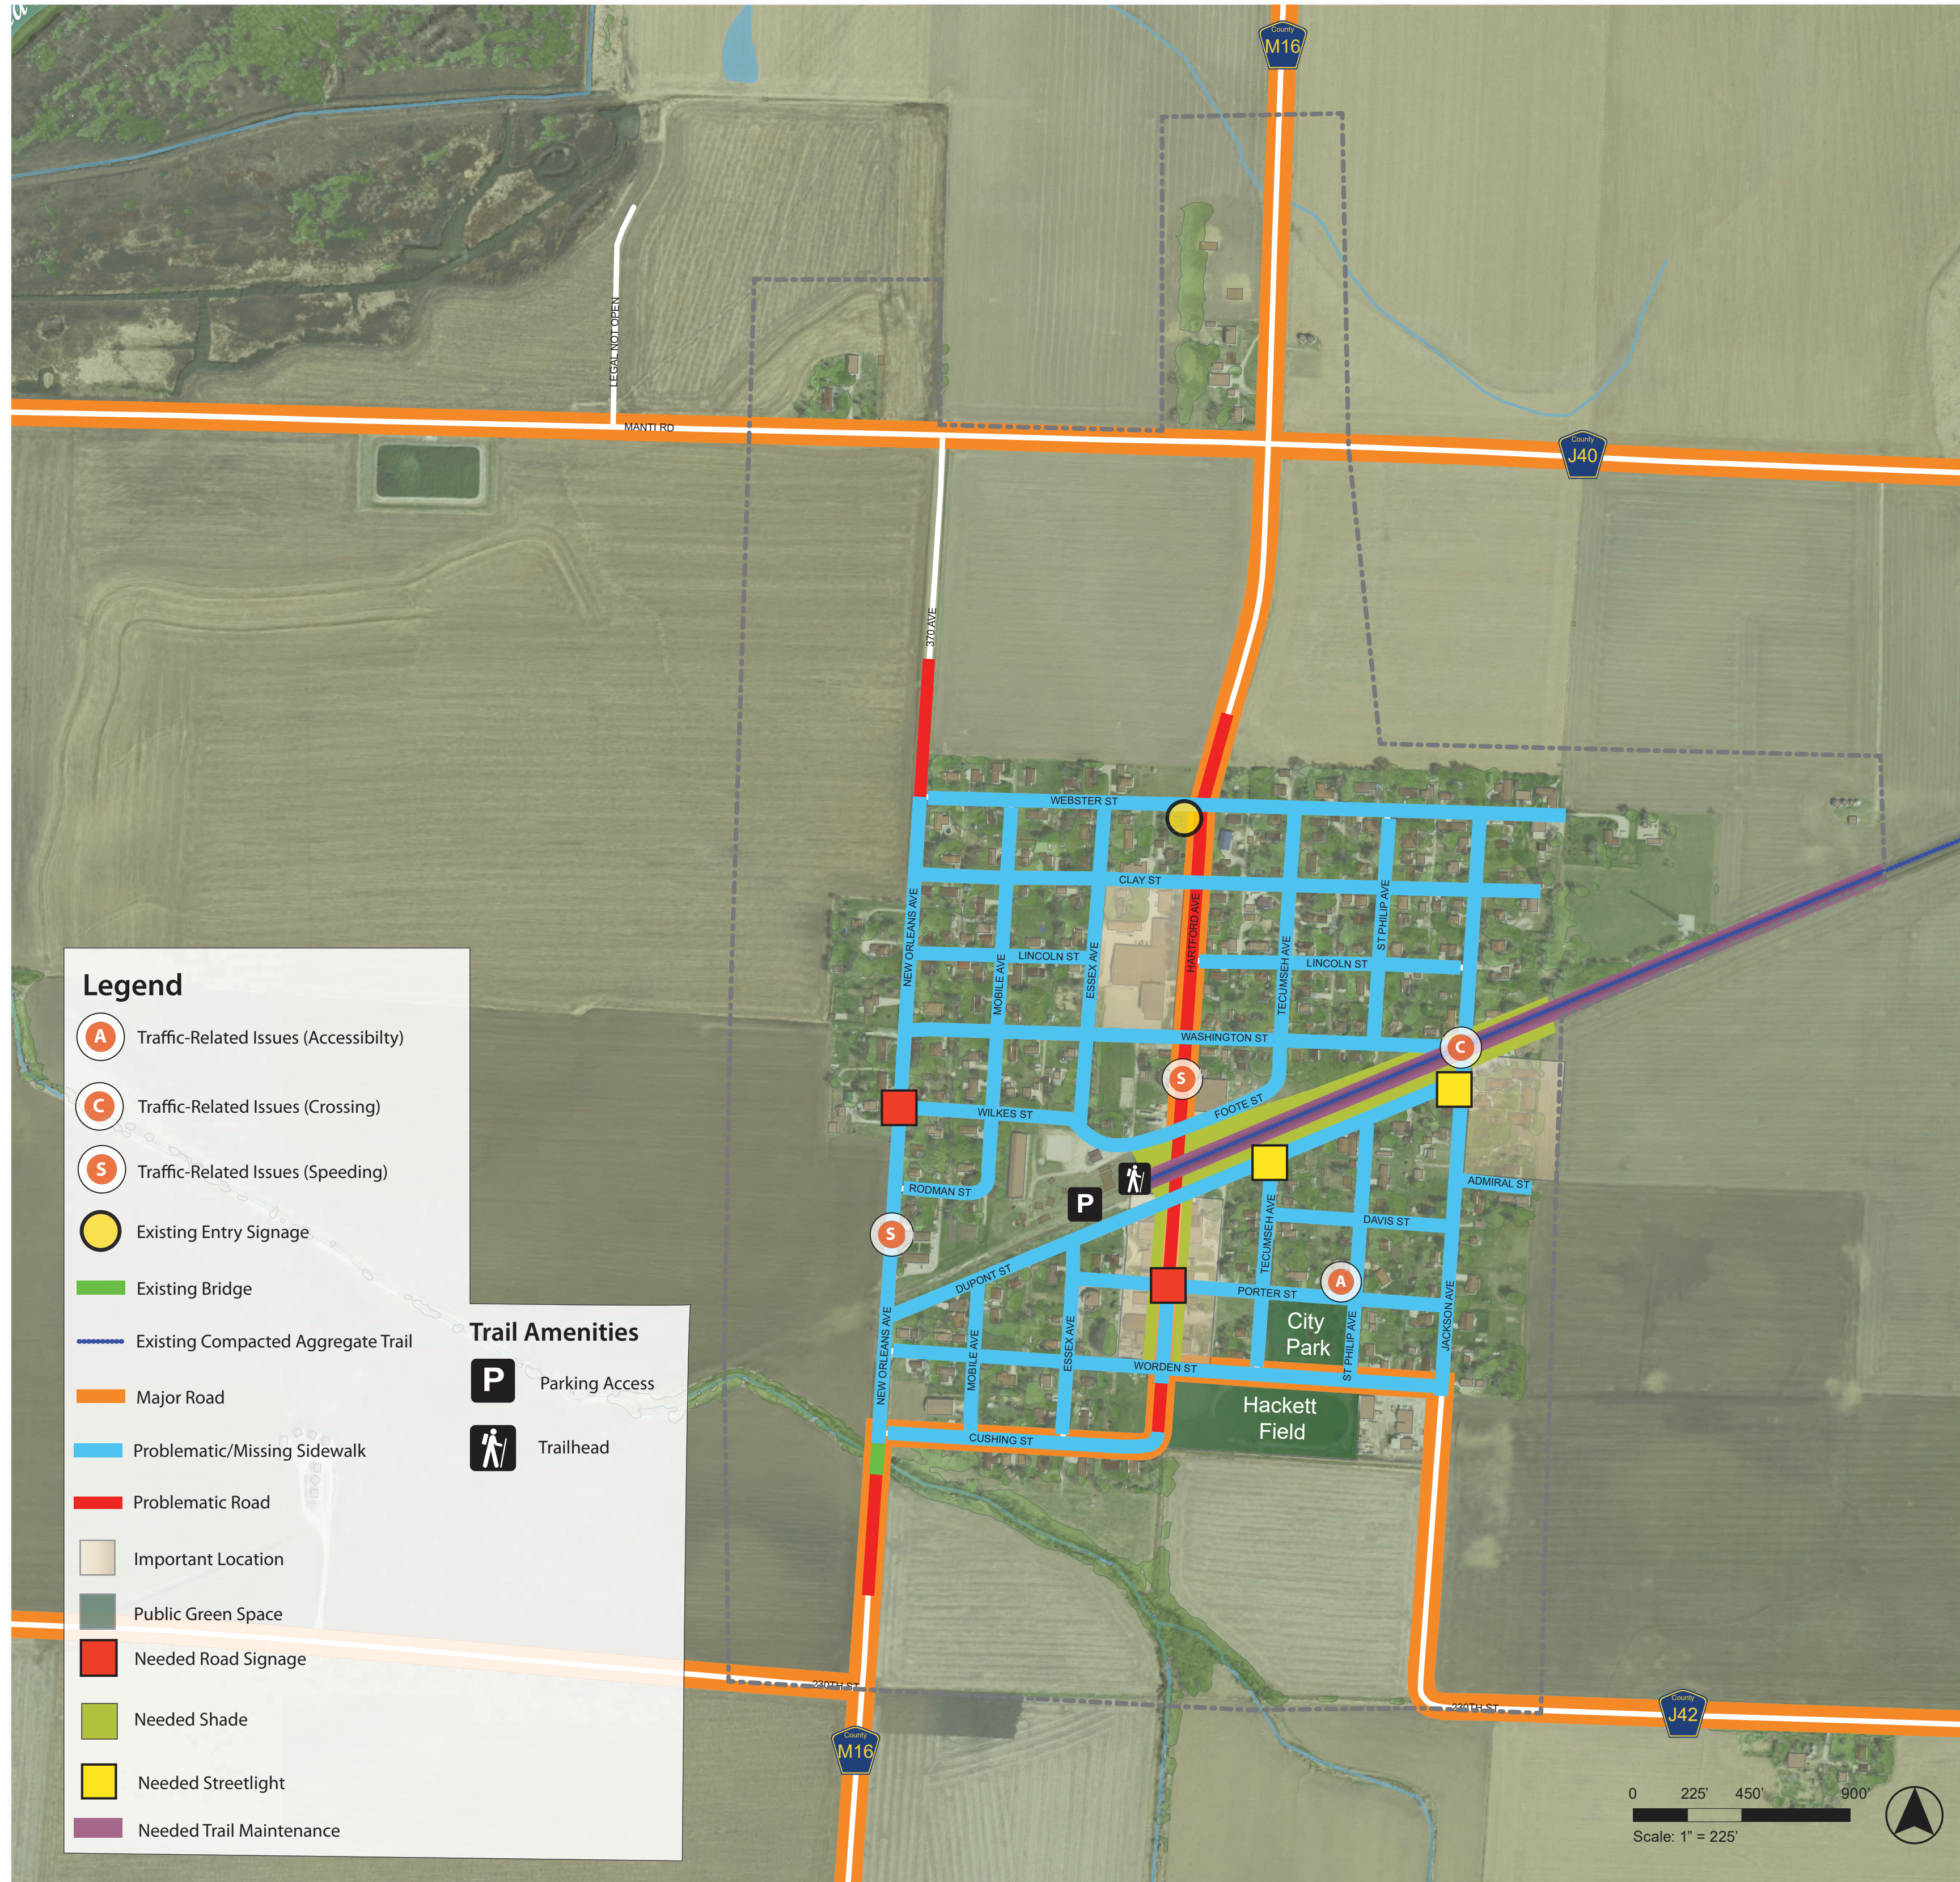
County
M16

LEGAL NOT OPEN

MANTI RD

County
J40

370 AVE

WEBSTER ST
CLAY ST
LINCOLN ST
LINCOLN ST
NEW ORLEANS AVE
MOBILE AVE
ESSEX AVE
HARTFORD AVE
TECUMSEH AVE
ST PHILIP AVE
WASHINGTON ST
FOOTE ST
WILKES ST
RODMAN ST
ADMIRAL ST
DAVIS ST
DUPONT ST
TECUMSEH AVE
PORTER ST
ST PHILIP AVE
JACKSON AVE
NEW ORLEANS AVE
MOBILE AVE
ESSEX AVE
WORDEN ST
CUSHING ST

City Park

Hackett Field

A
C
S
S
A
P

Legend
A Traffic-Related Issues (Accessibilty)
C Traffic-Related Issues (Crossing)
S Traffic-Related Issues (Speeding)
Existing Entry Signage
Existing Bridge
Existing Compacted Aggregate Trail
Major Road
Problematic/Missing Sidewalk
Problematic Road
Important Location
Public Green Space
Needed Road Signage
Needed Shade
Needed Streetlight
Needed Trail Maintenance

Trail Amenities
P Parking Access
Trailhead

220TH ST
220TH ST

County
M16

County
J42

0 225' 450' 900'
Scale: 1" = 225'